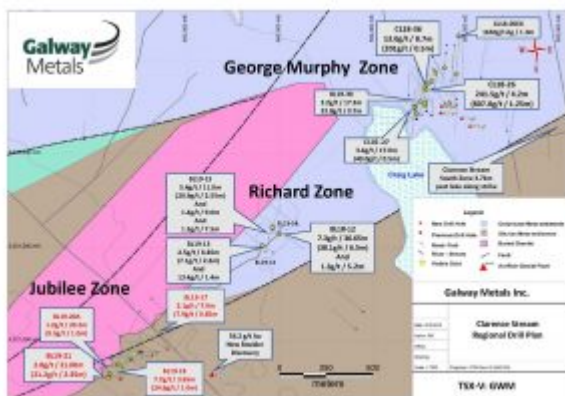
Galway Metals

George Murphy Zone

Richard Zone

Jubilee Zone

CL18-36
13.8g/t / 8.7m
(235g/t / 0.5m)

CL18-25
260.5g/t / 6.2m
(687.8g/t / 1.2m)

Clarence Stream South Zone 6.7km past lake along strike

Cleary Lake

BL19-11
3.6g/t / 11.8m
(20.6g/t / 1.8m)
And
5.4g/t / 6.6m
And
3.7g/t / 7.5m

BL19-13
4.5g/t / 8.6m
(7.4g/t / 4.0m)
And
(3.4g/t / 1.4m)

BL19-12
7.0g/t / 10.6m
(20.1g/t / 3.2m)
And
1.4g/t / 5.2m

BL19-17
3.2g/t / 7.9m
(7.9g/t / 3.0m)

BL19-21
3.6g/t / 11.0m
(23.2g/t / 1.0m)

BL19-18
7.5g/t / 3.6m
(24.8g/t / 1.0m)

33.2 g/t in New Boulder Discovery

0 250 500

metres

Legend

Galway Metals Inc.

Clarence Stream Regional Drill Plan

TSX-V: GWM